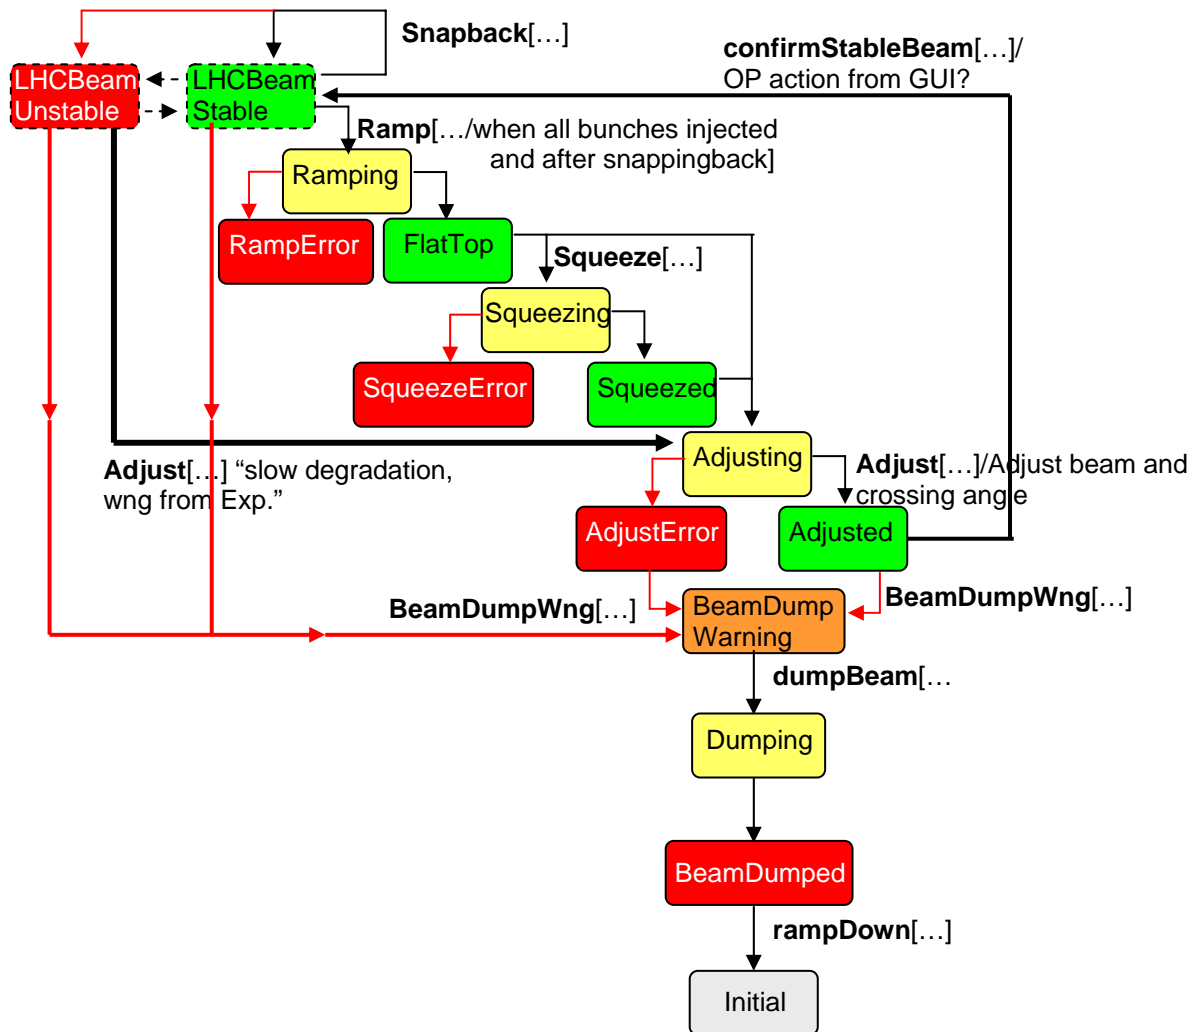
LHCBeam Unstable

LHCBeam Stable

Snapback[…]

confirmStableBeam[…]/ OP action from GUI?

Ramp[…/when all bunches injected and after snappingback]

Ramping

RampError

FlatTop

Squeeze[…]

Squeezing

SqueezeError

Squeezed

Adjusting

Adjust[…] "slow degradation, wng from Exp."

Adjust[…]/Adjust beam and crossing angle

AdjustError

Adjusted

BeamDumpWng[…]

BeamDump Warning

BeamDumpWng[…]

dumpBeam[…

Dumping

BeamDumped

rampDown[…]

Initial